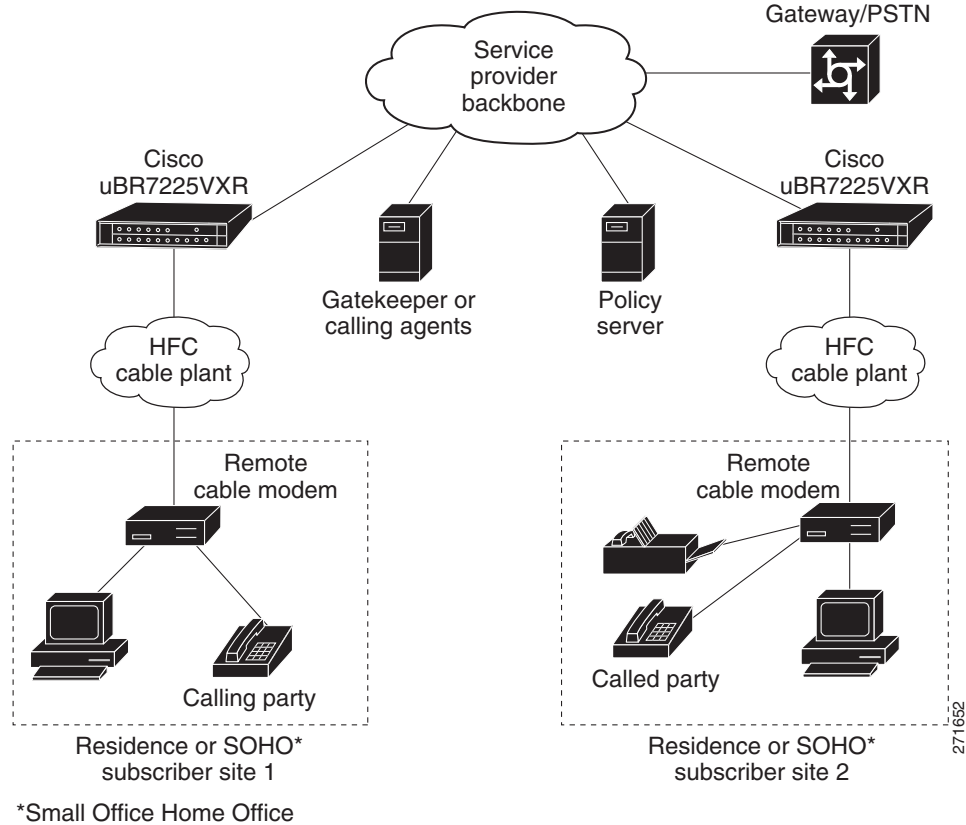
Gateway/PSTN

Service provider backbone

Cisco uBR7225VXR

Cisco uBR7225VXR

Gatekeeper or calling agents

Policy server

HFC cable plant

HFC cable plant

Remote cable modem

Remote cable modem

Calling party

Called party

Residence or SOHO* subscriber site 1

Residence or SOHO* subscriber site 2

271652

*Small Office Home Office